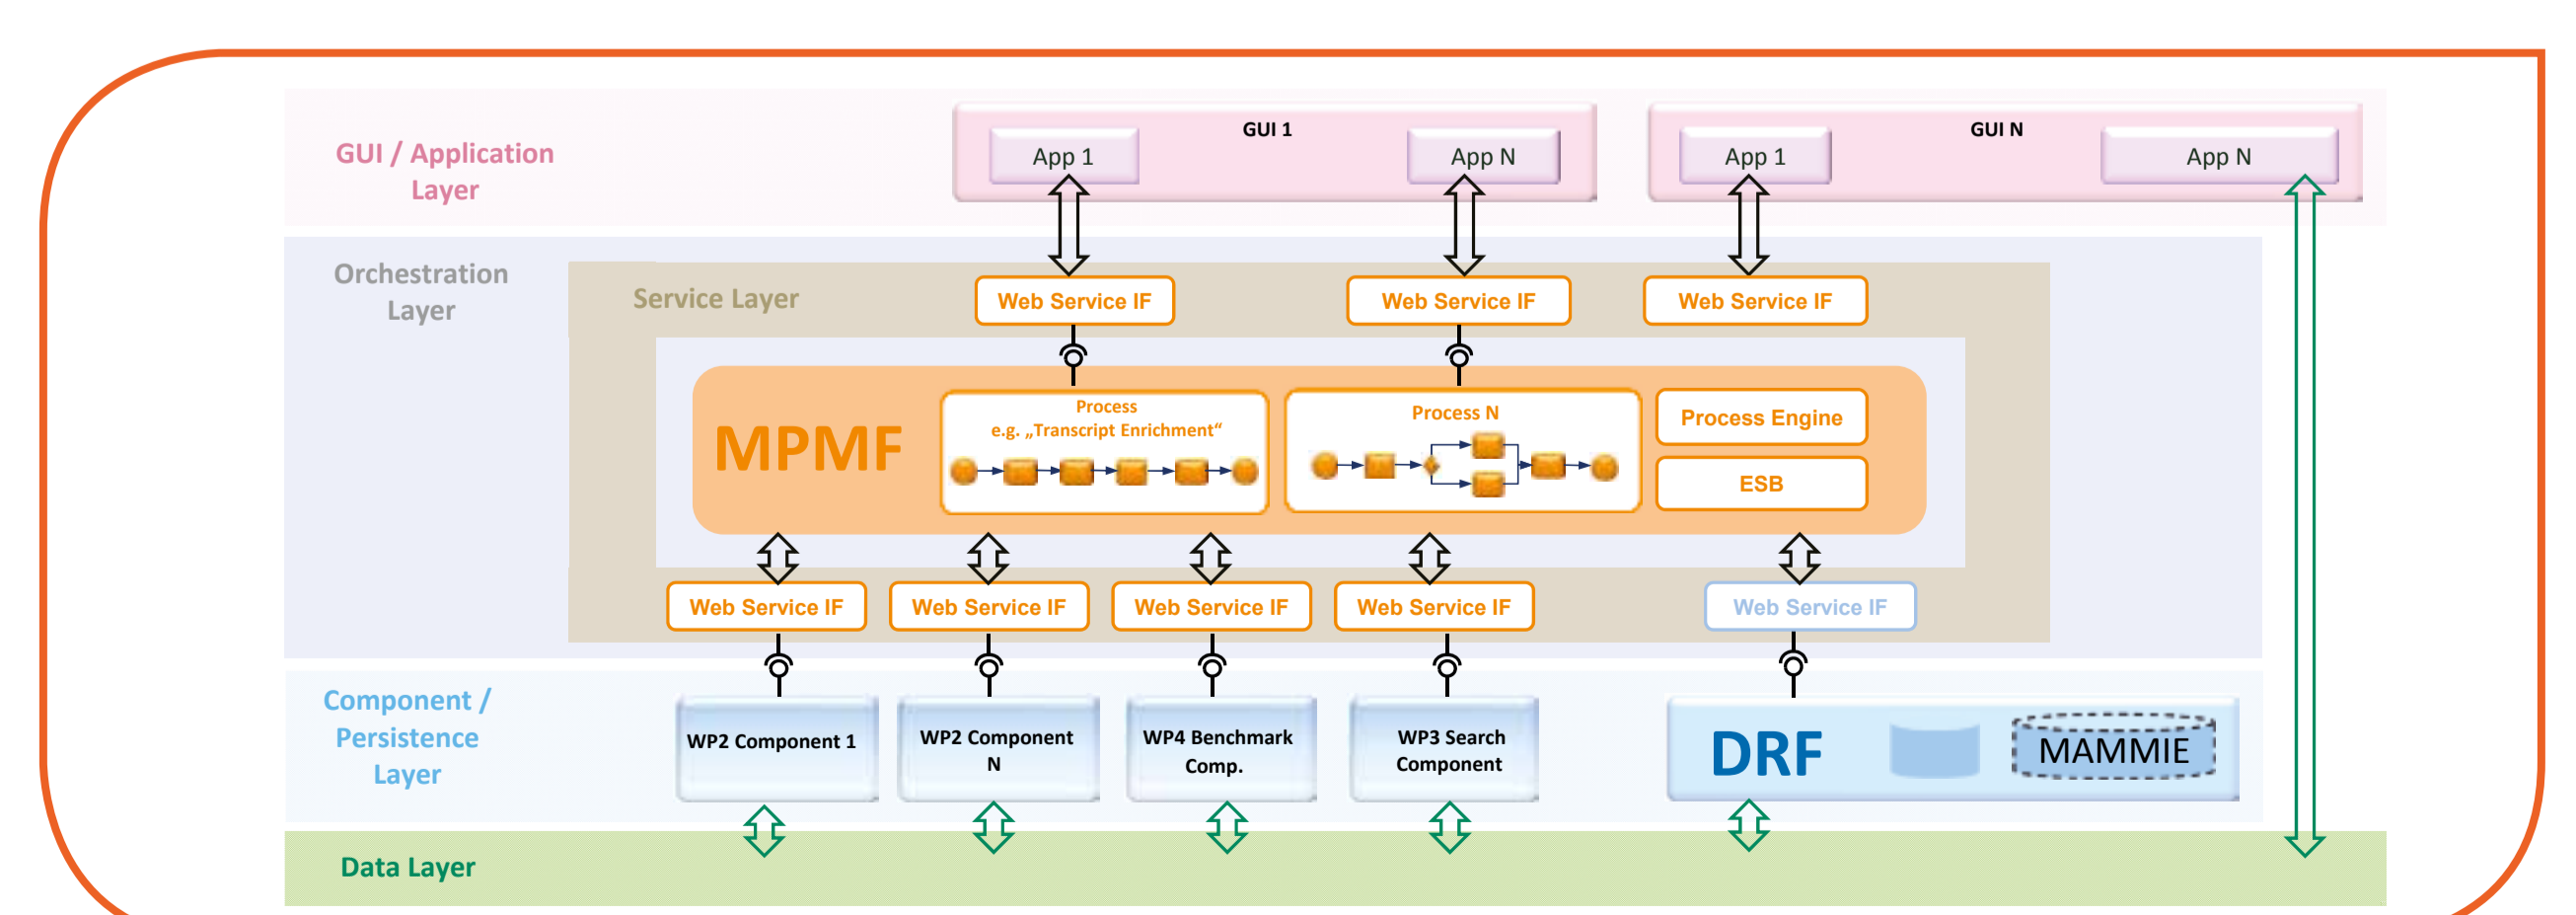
GUI / Application Layer

GUI 1

App 1

App N

GUI N

App 1

App N

Orchestration Layer

Service Layer

Web Service IF

Web Service IF

Web Service IF

MPMF

Process
e.g. „Transcript Enrichment“

Process N

Process Engine

ESB

Web Service IF

Web Service IF

Web Service IF

Web Service IF

Web Service IF

Component / Persistence Layer

WP2 Component 1

WP2 Component N

WP4 Benchmark Comp.

WP3 Search Component

DRF

MAMMIE

Data Layer